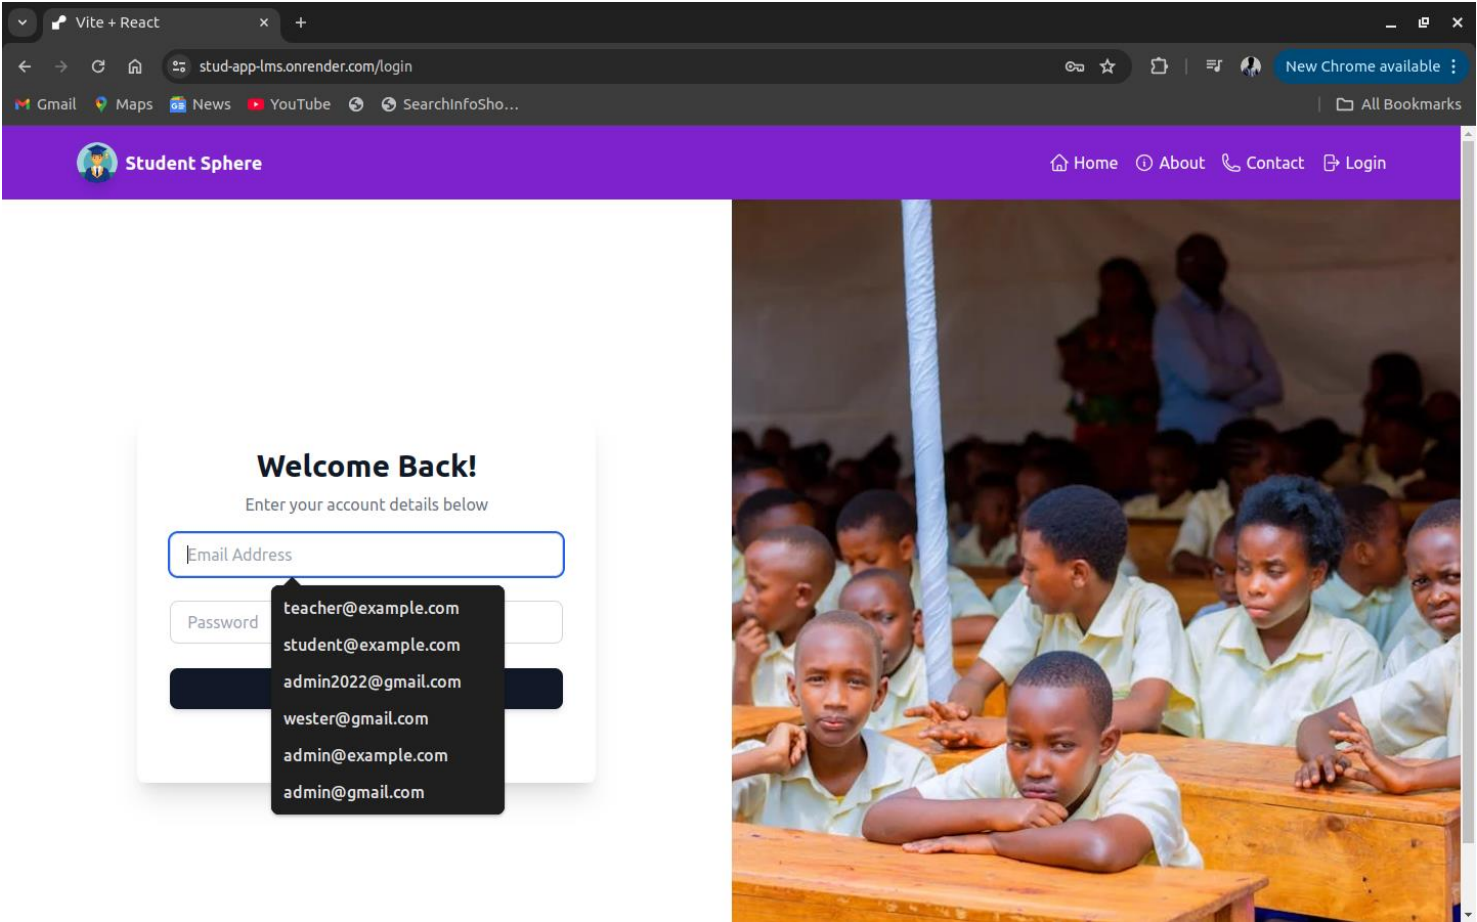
Vite + React

stud-app-lms.onrender.com/login

New Chrome available

Gmail Maps News YouTube SearchInfoSho...

All Bookmarks

Student Sphere

Home About Contact Login

Welcome Back!

Enter your account details below

Email Address

Password

teacher@example.com
student@example.com
admin2022@gmail.com
wester@gmail.com
admin@example.com
admin@gmail.com